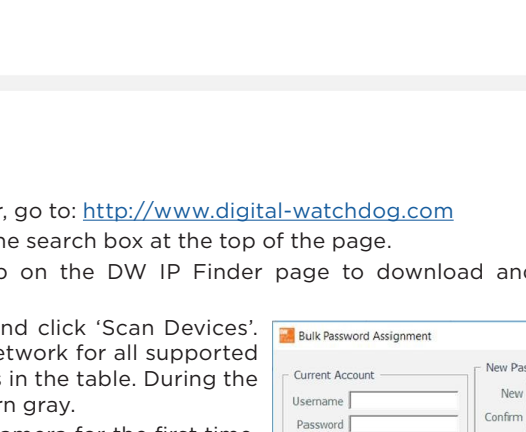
r, go to: http://www.digital-watchdog.com
he search box at the top of the page.
o on the DW IP Finder page to download an

nd click 'Scan Devices'.
etwork for all supported
s in the table. During the
rn gray.

Bulk Password Assignment

Current Account

Username

Password

New Pas

New

Confirm